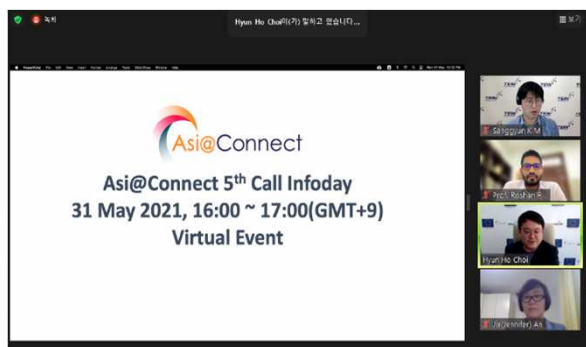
녹화

Hyun Ho Choi이(가) 말하고 있습니다...

보기

Asi@Connect

Asi@Connect 5th Call Infoday
31 May 2021, 16:00 ~ 17:00(GMT+9)
Virtual Event

Sanggyun KIM

Prof. Roshan R.

Hyun Ho Choi

Jia(Jennifer) An